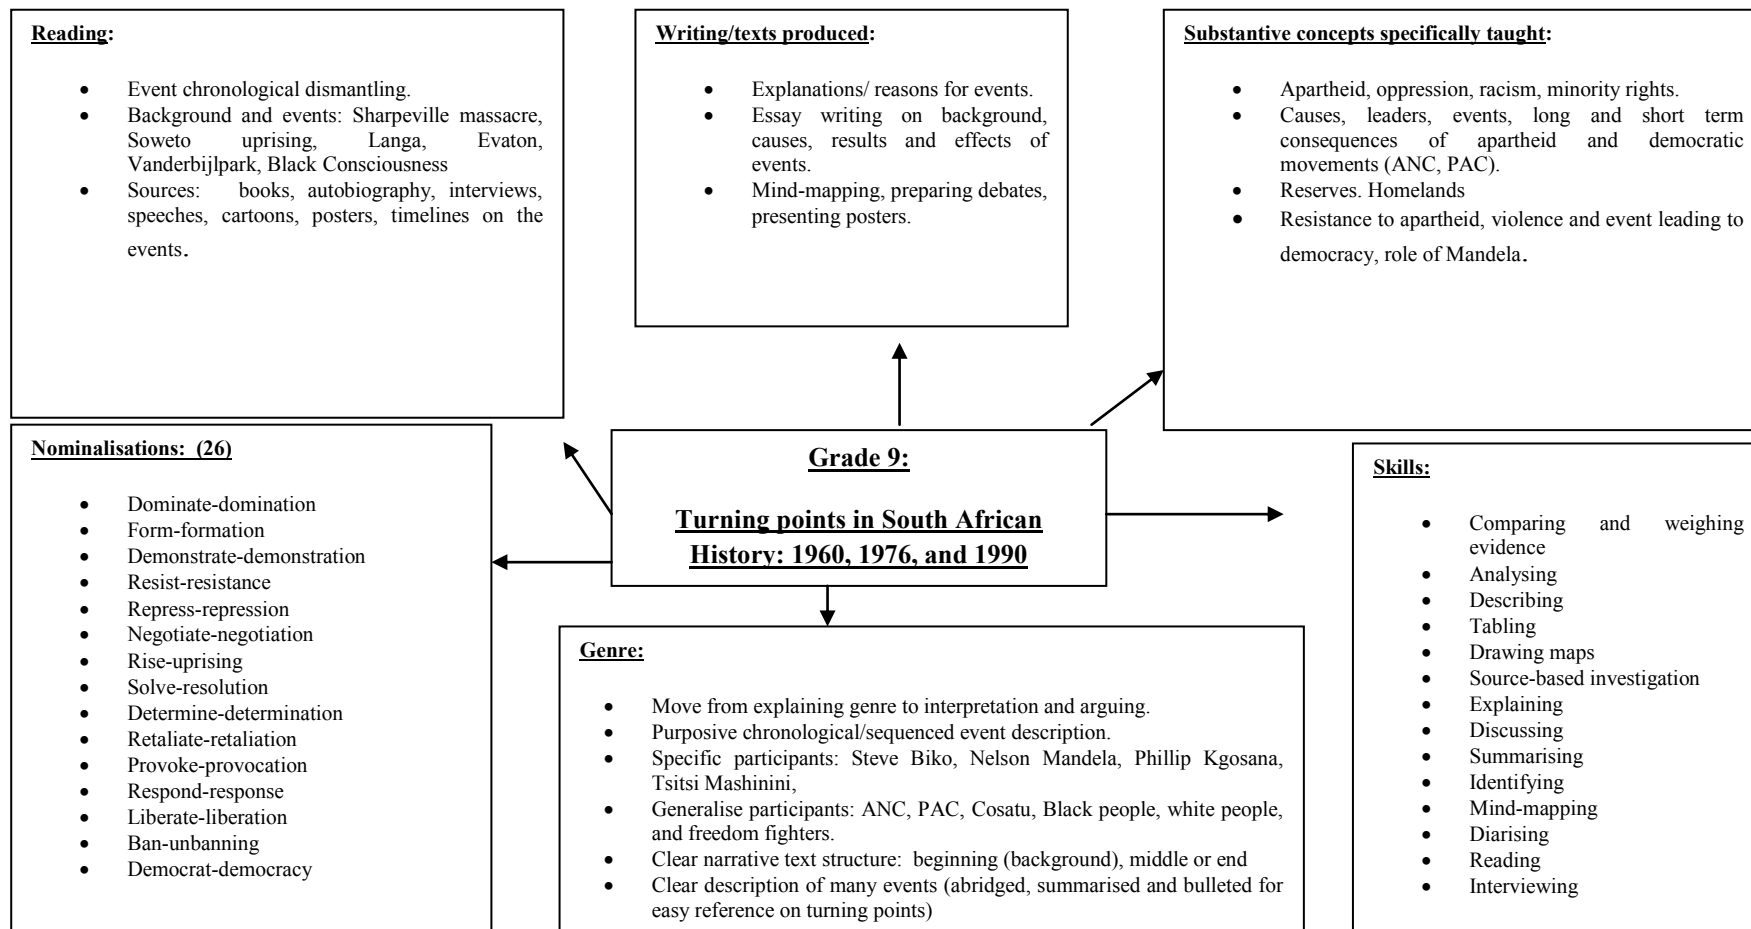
Reading:

- Event chronological dismantling.
- Background and events: Sharpeville massacre, Soweto uprising, Langa, Evaton, Vanderbijlpark, Black Consciousness
- Sources: books, autobiography, interviews, speeches, cartoons, posters, timelines on the events.

Writing/texts produced:

- Explanations/ reasons for events.
- Essay writing on background, causes, results and effects of events.
- Mind-mapping, preparing debates, presenting posters.

Substantive concepts specifically taught:

- Apartheid, oppression, racism, minority rights.
- Causes, leaders, events, long and short term consequences of apartheid and democratic movements (ANC, PAC).
- Reserves. Homelands
- Resistance to apartheid, violence and event leading to democracy, role of Mandela.

Grade 9:

Turning points in South African History: 1960, 1976, and 1990

Nominalisations: (26)

- Dominate-domination
- Form-formation
- Demonstrate-demonstration
- Resist-resistance
- Repress-repression
- Negotiate-negotiation
- Rise-uprising
- Solve-resolution
- Determine-determination
- Retaliate-retaliation
- Provoke-provocation
- Respond-response
- Liberate-liberation
- Ban-unbanning
- Democrat-democracy

Genre:

- Move from explaining genre to interpretation and arguing.
- Purposive chronological/sequenced event description.
- Specific participants: Steve Biko, Nelson Mandela, Phillip Kgosana, Tsitsi Mashinini,
- Generalise participants: ANC, PAC, Cosatu, Black people, white people, and freedom fighters.
- Clear narrative text structure: beginning (background), middle or end
- Clear description of many events (abridged, summarised and bulleted for easy reference on turning points)

Skills:

- Comparing and weighing evidence
- Analysing
- Describing
- Tabling
- Drawing maps
- Source-based investigation
- Explaining
- Discussing
- Summarising
- Identifying
- Mind-mapping
- Diarising
- Reading
- Interviewing